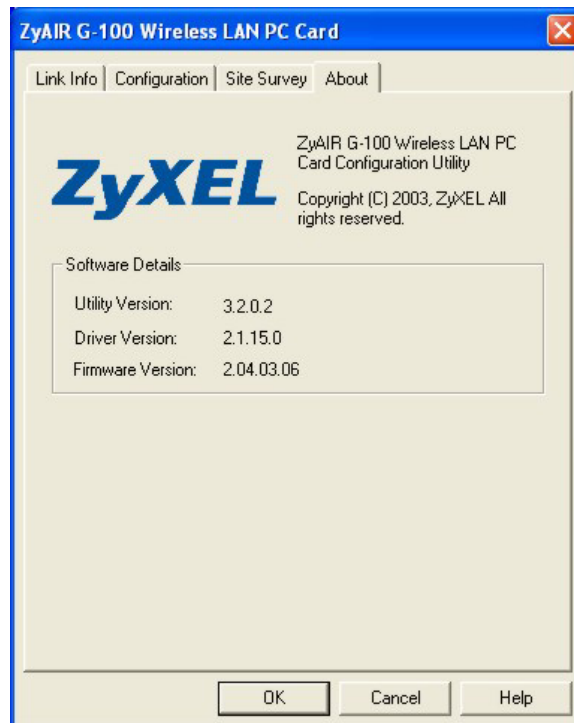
ZyAIR G-100 Wireless LAN PC Card

Link Info | Configuration | Site Survey | About

ZyXEL

ZyAIR G-100 Wireless LAN PC Card Configuration Utility

Copyright (C) 2003, ZyXEL All rights reserved.

Software Details

| | |
|---|---|
| Utility Version: | 3.2.0.2 |
| Driver Version: | 2.1.15.0 |
| Firmware Version: | 2.04.03.06 |

OK Cancel Help